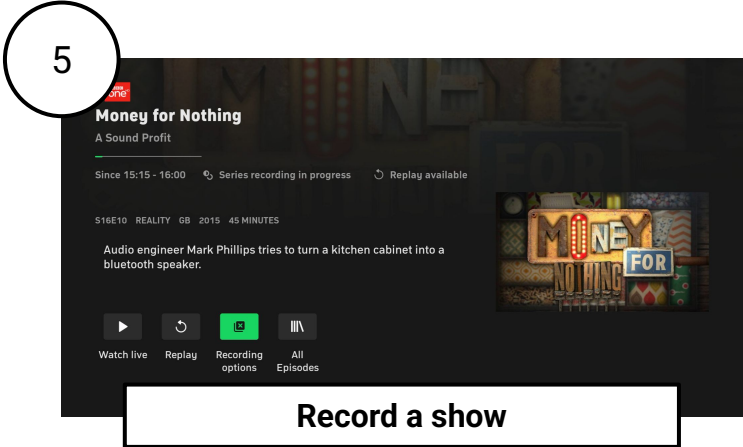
5

BBC one

Money for Nothing

A Sound Profit

Since 15:15 - 16:00 Series recording in progress Replay available

S16E10 REALITY GB 2015 45 MINUTES

Audio engineer Mark Phillips tries to turn a kitchen cabinet into a bluetooth speaker.

MONEY FOR NOTHING

Watch live Replay Recording options All Episodes

Record a show